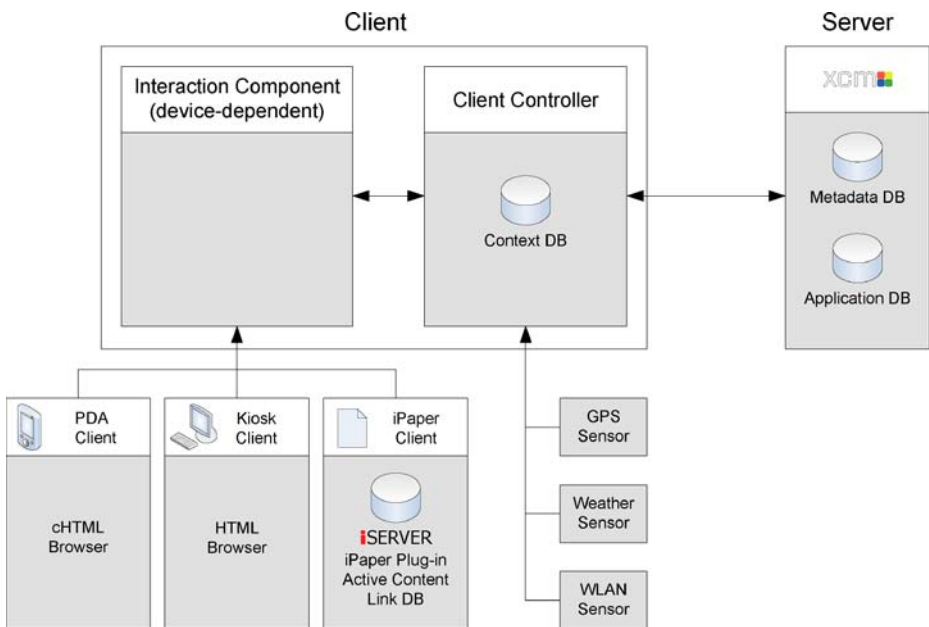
Client

Server

Interaction Component (device-dependent)

Client Controller

Context DB

XCM

Metadata DB

Application DB

PDA Client

cHTML Browser

Kiosk Client

HTML Browser

iPaper Client

iSERVER
iPaper Plug-in
Active Content
Link DB

GPS Sensor

Weather Sensor

WLAN Sensor